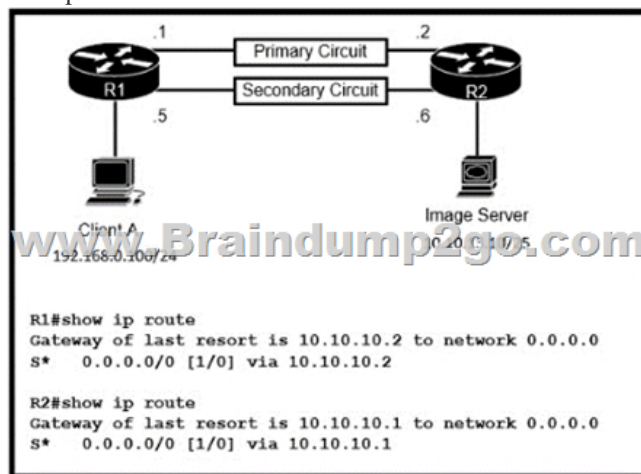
.1
.2
Primary Circuit
R1
Secondary Circuit
R2
.5
.6
Client A
192.168.0.100/24
Image Server
10.20.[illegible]/5
www.Braindump2go.com

R1#show ip route
Gateway of last resort is 10.10.10.2 to network 0.0.0.0
S* 0.0.0.0/0 [1/0] via 10.10.10.2

R2#show ip route
Gateway of last resort is 10.10.10.1 to network 0.0.0.0
S* 0.0.0.0/0 [1/0] via 10.10.10.1